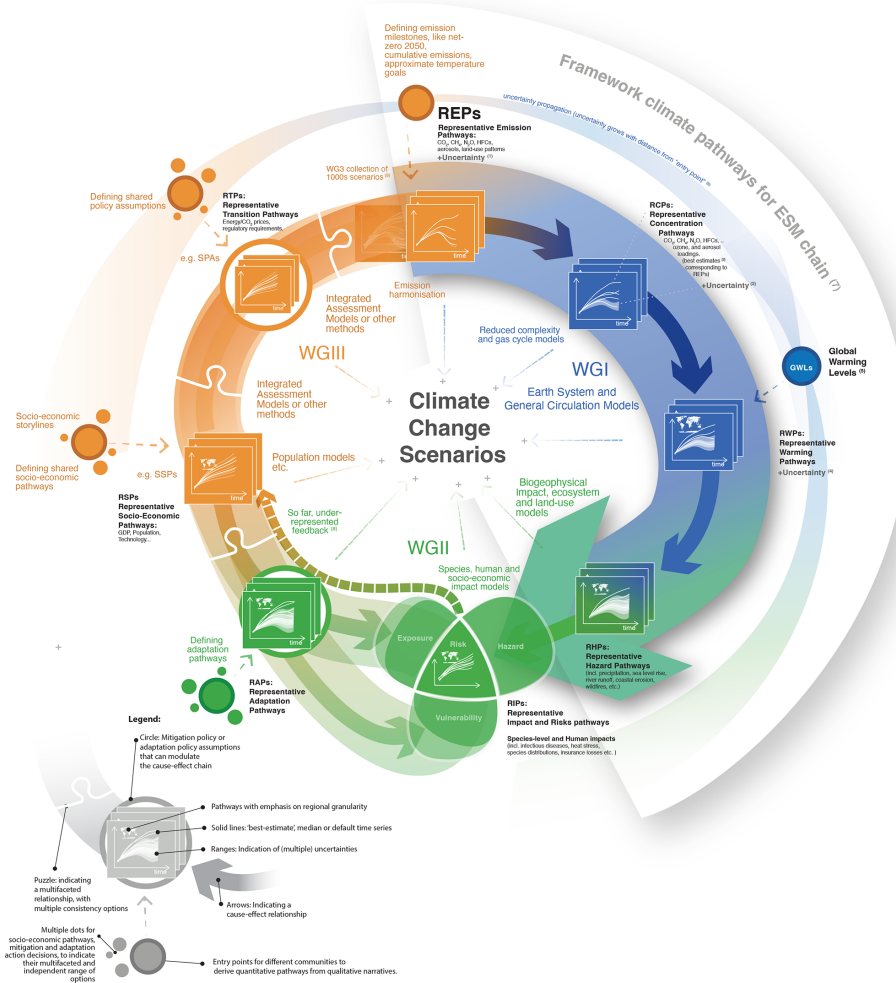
Defining emission milestones, like net-zero 2050, cumulative emissions, approximate temperature goals

REPs
Representative Emission Pathways:
$CO_2$, $CH_4$, $N_2O$, HFCs, aerosols, land-use patterns
+Uncertainty $^{(1)}$

Framework climate pathways for ESM chain $^{(7)}$

uncertainty propagation (uncertainty grows with distance from "entry point") $^{(6)}$

Defining shared policy assumptions

RTPs:
Representative Transition Pathways
Energy/$CO_2$ prices, regulatory requirements,

WG3 collection of 1000s scenarios $^{(2)}$

e.g. SPAs

time

Emission harmonisation

RCPs:
Representative Concentration Pathways
$CO_2$, $CH_4$, $N_2O$, HFCs, ozone, and aerosol loadings.
(best estimates $^{(3)}$ corresponding to REPs)
+Uncertainty $^{(3)}$

Integrated Assessment Models or other methods

Reduced complexity and gas cycle models

WGIII

WGI

Earth System and General Circulation Models

Global Warming Levels $^{(5)}$

GWLs

Integrated Assessment Models or other methods

Climate Change Scenarios

Socio-economic storylines

Defining shared socio-economic pathways

Population models etc.

e.g. SSPs

RWPs:
Representative Warming Pathways
+Uncertainty $^{(4)}$

RSPs
Representative Socio-Economic Pathways:
GDP, Population, Technology...

So far, under-represented feedback $^{(8)}$

Biogeophysical impact, ecosystem and land-use models

WGII

Species, human and socio-economic impact models

Exposure

Risk

Hazard

Vulnerability

Defining adaptation pathways

RAPs:
Representative Adaptation Pathways

RHPs:
Representative Hazard Pathways
(incl. precipitation, sea level rise, river runoff, coastal erosion, wildfires, etc.)

RIPs:
Representative Impact and Risks pathways

Species-level and Human Impacts
(incl. infectious diseases, heat stress, species distributions, insurance losses etc. )

Legend:

Circle: Mitigation policy or adaptation policy assumptions that can modulate the cause-effect chain

Pathways with emphasis on regional granularity

Solid lines: 'best-estimate', median or default time series

Ranges: Indication of (multiple) uncertainties

Puzzle: indicating a multifaceted relationship, with multiple consistency options

Arrows: Indicating a cause-effect relationship

Multiple dots for socio-economic pathways, mitigation and adaptation action decisions, to indicate their multifaceted and independent range of options

Entry points for different communities to derive quantitative pathways from qualitative narratives.